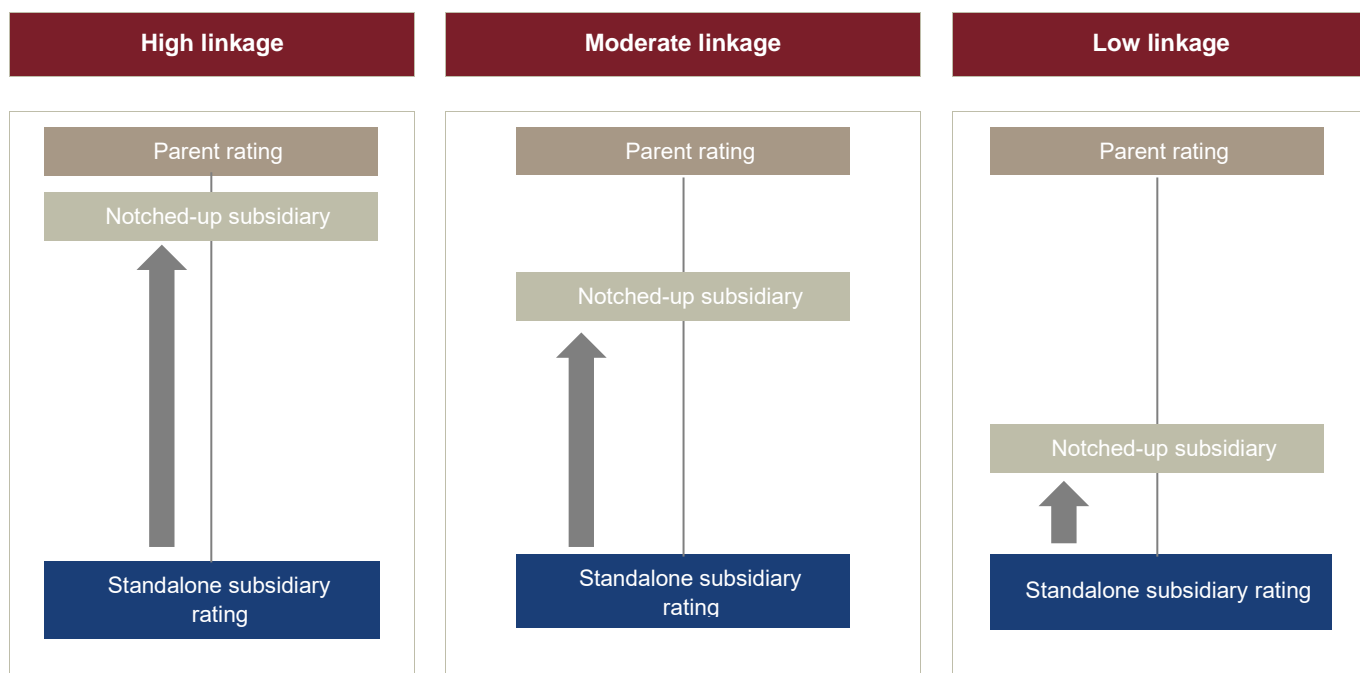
High linkage

Parent rating

Notched-up subsidiary

Standalone subsidiary rating

Moderate linkage

Parent rating

Notched-up subsidiary

Standalone subsidiary rating

Low linkage

Parent rating

Notched-up subsidiary

Standalone subsidiary rating